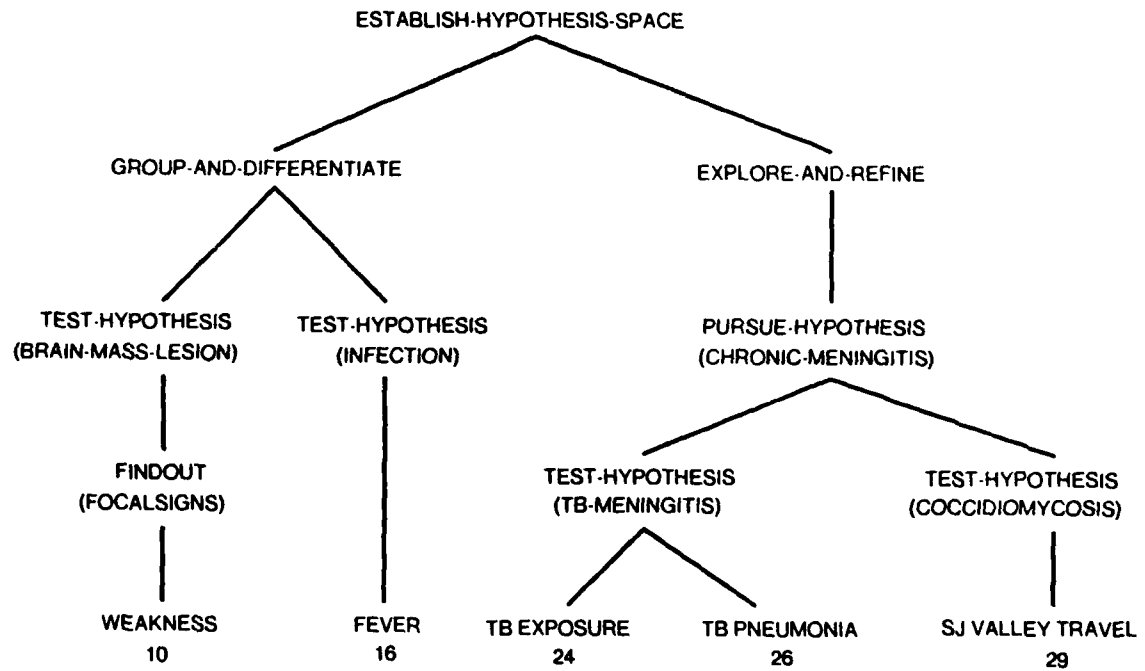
ESTABLISH-HYPOTHESIS-SPACE

GROUP-AND-DIFFERENTIATE

EXPLORE-AND-REFINE

TEST-HYPOTHESIS (BRAIN-MASS-LESION)

TEST-HYPOTHESIS (INFECTION)

PURSUE-HYPOTHESIS (CHRONIC-MENINGITIS)

FINDOUT (FOCALSIGNS)

TEST-HYPOTHESIS (TB-MENINGITIS)

TEST-HYPOTHESIS (COCCIDIOMYCOSIS)

WEAKNESS 10

FEVER 16

TB EXPOSURE 24

TB PNEUMONIA 26

SJ VALLEY TRAVEL 29